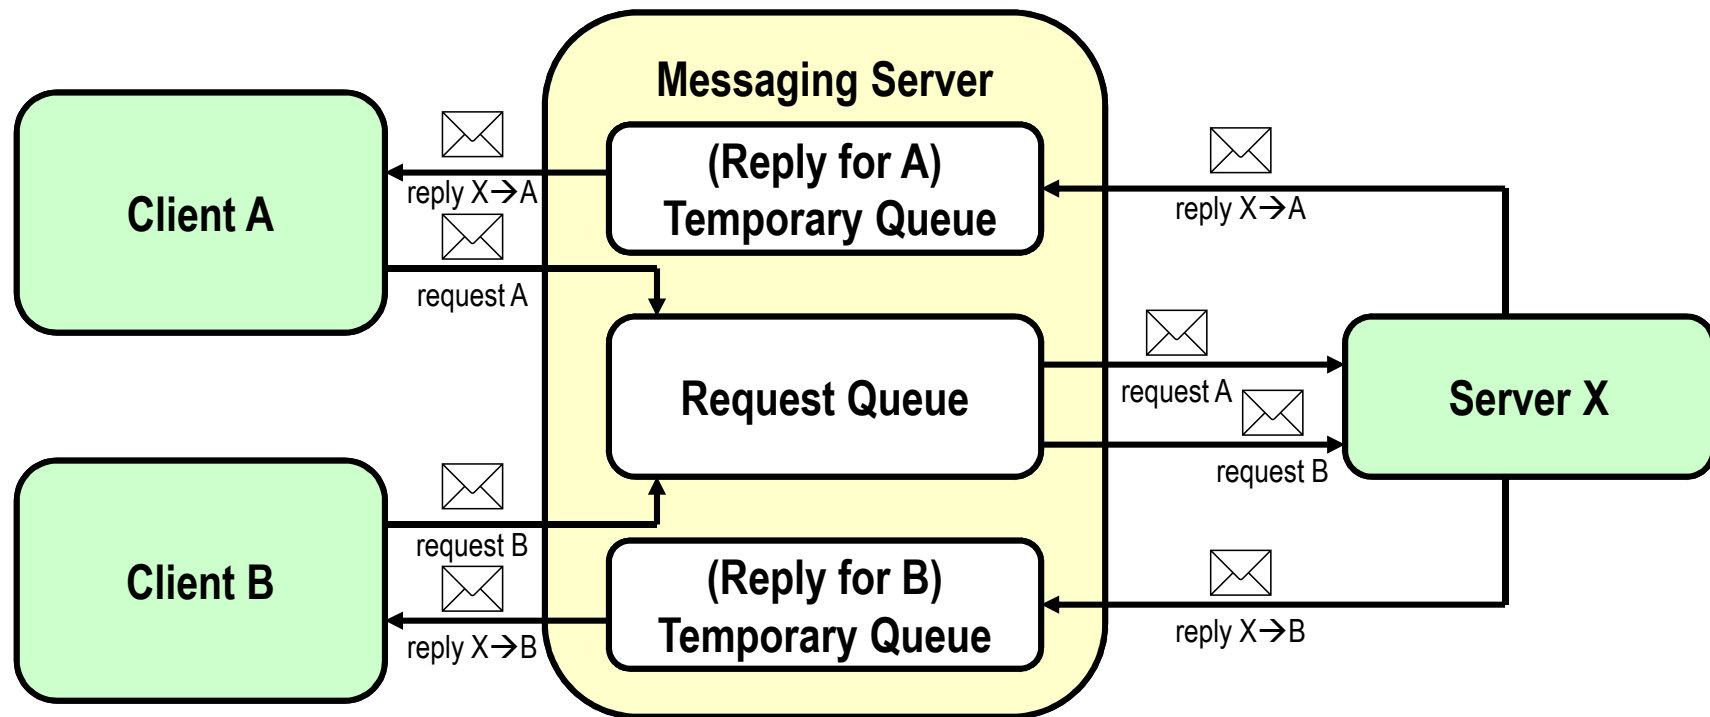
Messaging Server

Client A

reply X→A

(Reply for A) Temporary Queue

reply X→A

request A

Request Queue

request A

Server X

request B

Client B

request B

(Reply for B) Temporary Queue

reply X→B

reply X→B